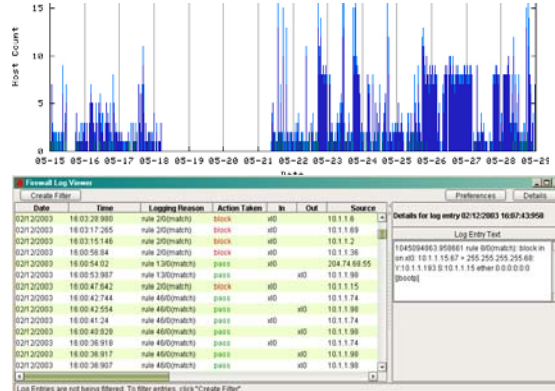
15
10
5
0
Host Count
05-15 05-16 05-17 05-18 05-19 05-20 05-21 05-22 05-23 05-24 05-25 05-26 05-27 05-28 05-29
Date

Firewall Log Viewer
Create Filter
Preferences
Details

| Date | Time | Logging Reason | Action Taken | In | Out | Source |
|---|---|---|---|---|---|---|
| 02/12/2003 | 16:03:28.980 | rule 2/0(match) | block | xl0 | | 10.1.1.6 |
| 02/12/2003 | 16:03:17.265 | rule 2/0(match) | block | xl0 | | 10.1.1.69 |
| 02/12/2003 | 16:03:15.146 | rule 2/0(match) | block | xl0 | | 10.1.1.2 |
| 02/12/2003 | 16:00:56.84 | rule 2/0(match) | block | xl0 | | 10.1.1.36 |
| 02/12/2003 | 16:00:54.02 | rule 13/0(match) | pass | xl0 | | 204.74.68.55 |
| 02/12/2003 | 16:00:53.987 | rule 13/0(match) | pass | | xl0 | 10.1.1.98 |
| 02/12/2003 | 16:00:47.642 | rule 2/0(match) | block | xl0 | | 10.1.1.15 |
| 02/12/2003 | 16:00:42.744 | rule 46/0(match) | pass | xl0 | | 10.1.1.74 |
| 02/12/2003 | 16:00:42.554 | rule 46/0(match) | pass | | xl0 | 10.1.1.98 |
| 02/12/2003 | 16:00:41.24 | rule 46/0(match) | pass | xl0 | | 10.1.1.74 |
| 02/12/2003 | 16:00:40.828 | rule 46/0(match) | pass | | xl0 | 10.1.1.98 |
| 02/12/2003 | 16:00:36.918 | rule 46/0(match) | pass | xl0 | | 10.1.1.74 |
| 02/12/2003 | 16:00:36.917 | rule 46/0(match) | pass | | xl0 | 10.1.1.98 |
| 02/12/2003 | 16:00:36.907 | rule 46/0(match) | pass | | xl0 | 10.1.1.98 |

Details for log entry 02/12/2003 16:07:43:958

Log Entry Text

1045094063.958661 rule 8/0(match): block in on xl0: 10.1.1.15.67 > 255.255.255.255.68: Y:10.1.1.193 S:10.1.1.15 ether 0:0:0:0:0:0 [|bootp]

Log Entries are not being filtered. To filter entries, click "Create Filter"